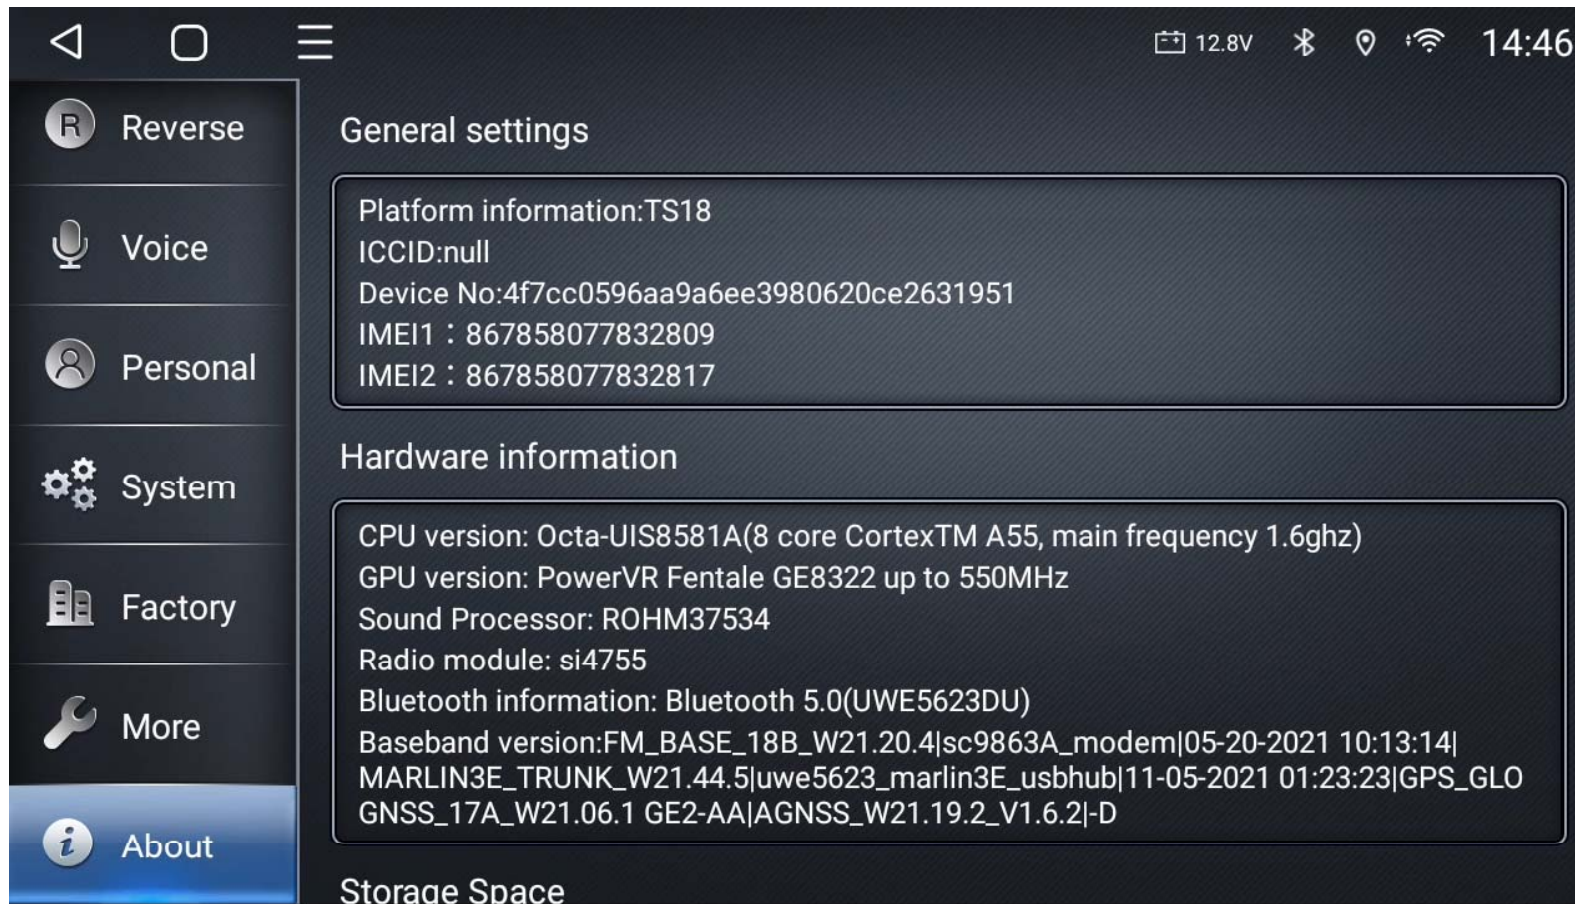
12.8V 14:46

R Reverse

Voice

Personal

System

Factory

More

About

General settings

Platform information:TS18
ICCID:null
Device No:4f7cc0596aa9a6ee3980620ce2631951
IMEI1：867858077832809
IMEI2：867858077832817

Hardware information

CPU version: Octa-UIS8581A(8 core CortexTM A55, main frequency 1.6ghz)
GPU version: PowerVR Fentale GE8322 up to 550MHz
Sound Processor: ROHM37534
Radio module: si4755
Bluetooth information: Bluetooth 5.0(UWE5623DU)
Baseband version:FM_BASE_18B_W21.20.4|sc9863A_modem|05-20-2021 10:13:14|MARLIN3E_TRUNK_W21.44.5|uwe5623_marlin3E_usbhub|11-05-2021 01:23:23|GPS_GLO GNSS_17A_W21.06.1 GE2-AA|AGNSS_W21.19.2_V1.6.2|-D

Storage Space